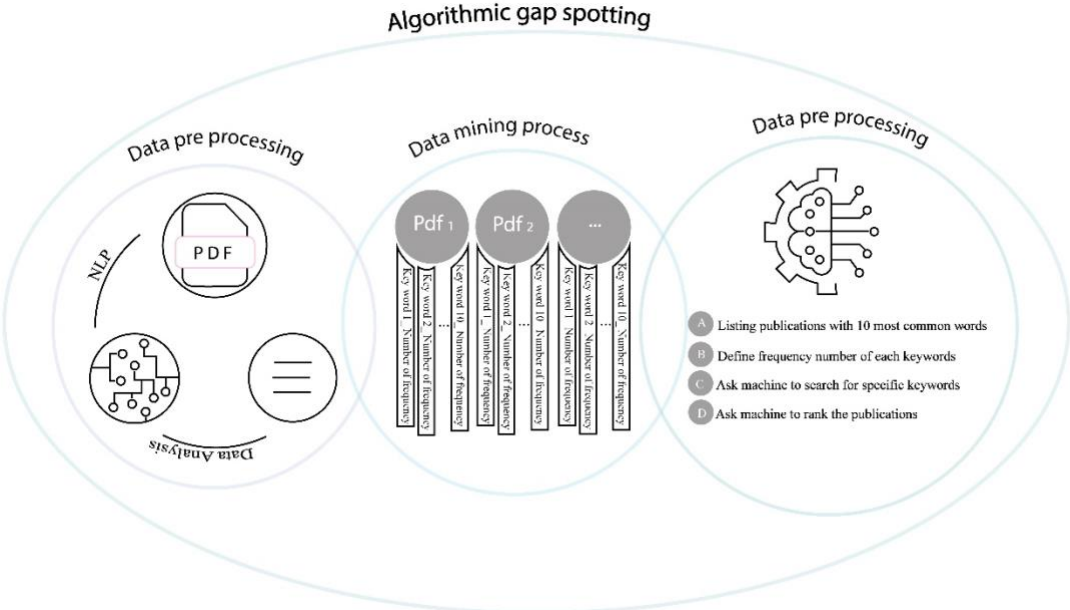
Algorithmic gap spotting

Data pre processing

NLP

PDF

Data Analysis

Data mining process

Pdf 1

Pdf 2

...

Key word 1_ Number of frequency

Key word 2_ Number of frequency

.....

Key word 10_ Number of frequency

Key word 1_ Number of frequency

Key word 2_ Number of frequency

.....

Key word 10_ Number of frequency

Key word 1_ Number of frequency

Key word 2_ Number of frequency

.....

Key word 10_ Number of frequency

Data pre processing

A Listing publications with 10 most common words

B Define frequency number of each keywords

C Ask machine to search for specific keywords

D Ask machine to rank the publications